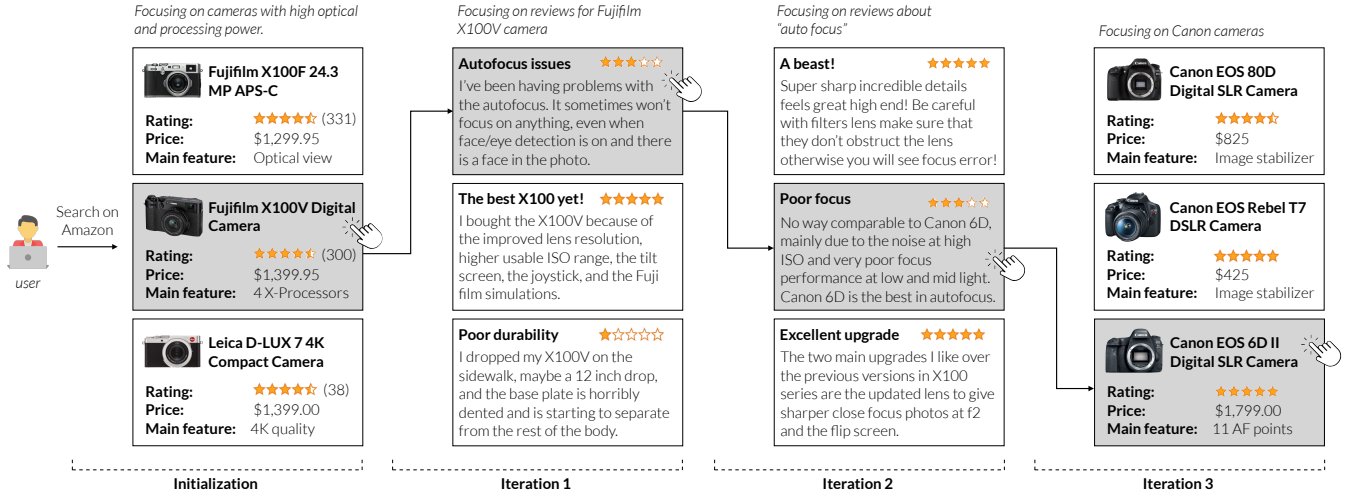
user

Search on Amazon

Focusing on cameras with high optical and processing power.

Fujifilm X100F 24.3 MP APS-C
Rating: (331)
Price: $1,299.95
Main feature: Optical view

Fujifilm X100V Digital Camera
Rating: (300)
Price: $1,399.95
Main feature: 4 X-Processors

Leica D-LUX 7 4K Compact Camera
Rating: (38)
Price: $1,399.00
Main feature: 4K quality

Initialization

Focusing on reviews for Fujifilm X100V camera

Autofocus issues
I've been having problems with the autofocus. It sometimes won't focus on anything, even when face/eye detection is on and there is a face in the photo.

The best X100 yet!
I bought the X100V because of the improved lens resolution, higher usable ISO range, the tilt screen, the joystick, and the Fuji film simulations.

Poor durability
I dropped my X100V on the sidewalk, maybe a 12 inch drop, and the base plate is horribly dented and is starting to separate from the rest of the body.

Iteration 1

Focusing on reviews about "auto focus"

A beast!
Super sharp incredible details feels great high end! Be careful with filters lens make sure that they don't obstruct the lens otherwise you will see focus error!

Poor focus
No way comparable to Canon 6D, mainly due to the noise at high ISO and very poor focus performance at low and mid light. Canon 6D is the best in autofocus.

Excellent upgrade
The two main upgrades I like over the previous versions in X100 series are the updated lens to give sharper close focus photos at f2 and the flip screen.

Iteration 2

Focusing on Canon cameras

Canon EOS 80D Digital SLR Camera
Rating:
Price: $825
Main feature: Image stabilizer

Canon EOS Rebel T7 DSLR Camera
Rating:
Price: $425
Main feature: Image stabilizer

Canon EOS 6D II Digital SLR Camera
Rating:
Price: $1,799.00
Main feature: 11 AF points

Iteration 3